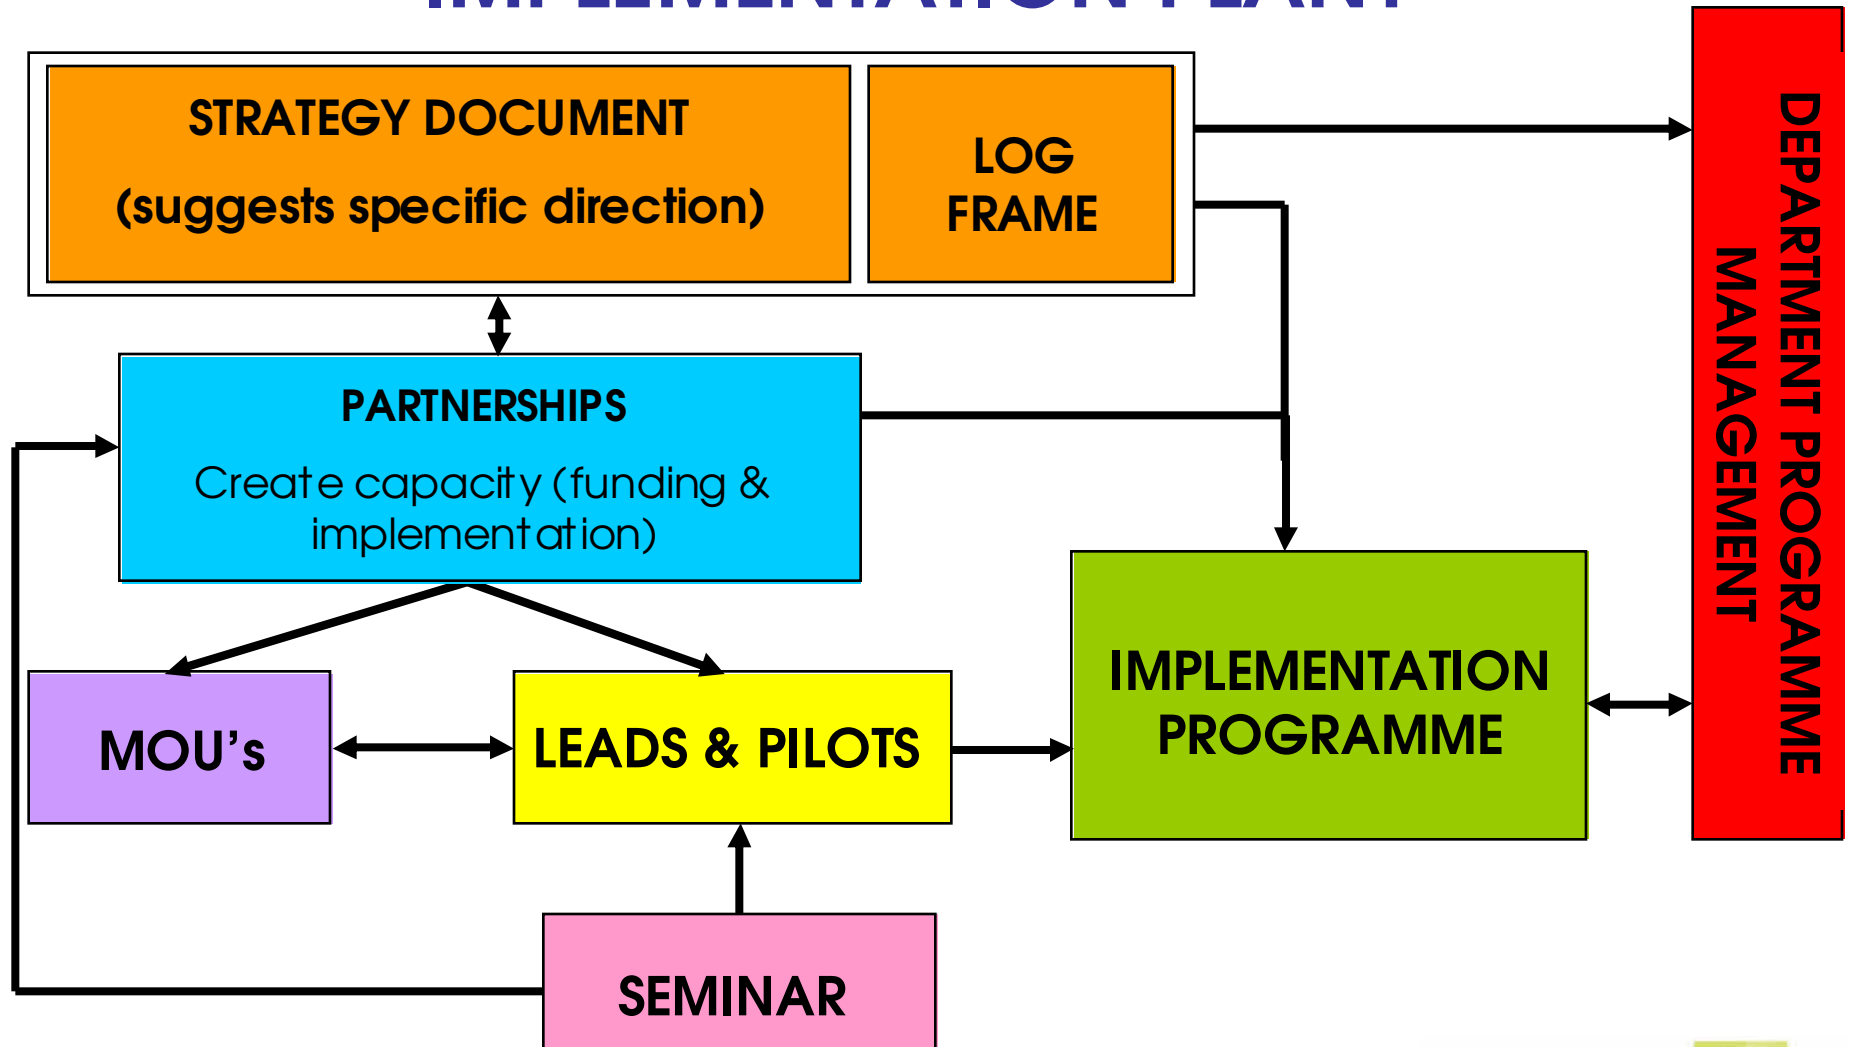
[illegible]

STRATEGY DOCUMENT

(suggests specific direction)

LOG FRAME

DEPARTMENT PROGRAMME MANAGEMENT

PARTNERSHIPS

Create capacity (funding & implementation)

IMPLEMENTATION PROGRAMME

MOU's

LEADS & PILOTS

SEMINAR